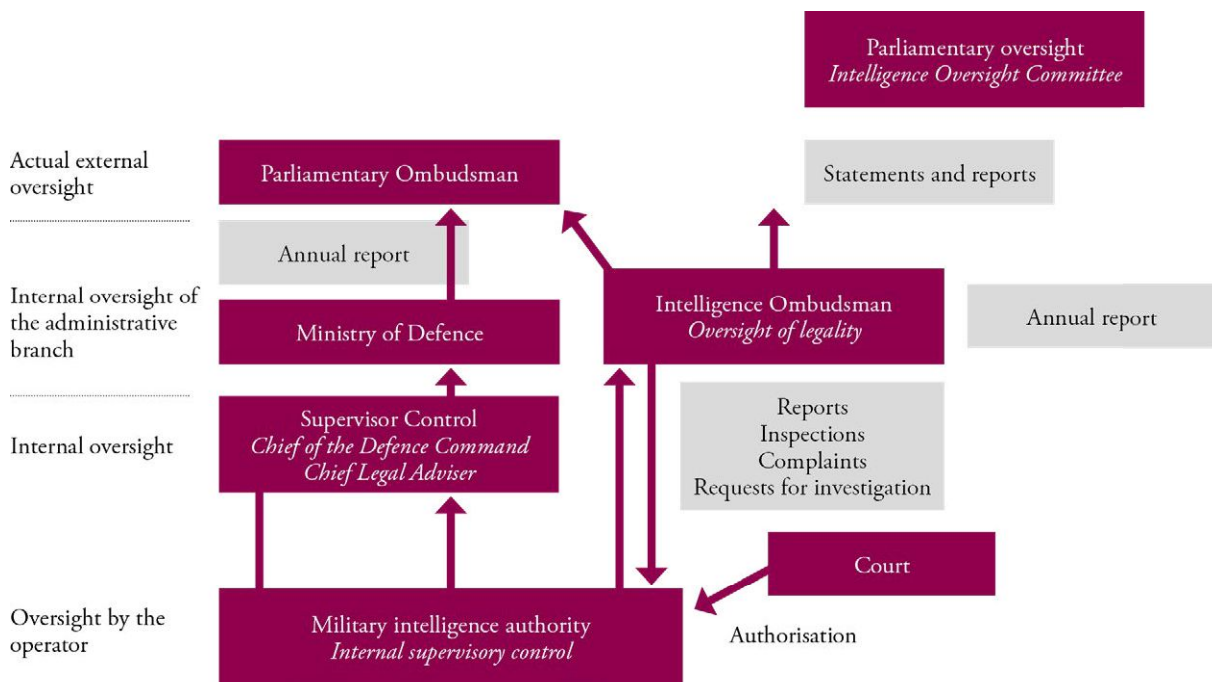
Parliamentary oversight
Intelligence Oversight Committee

Actual external oversight

Parliamentary Ombudsman

Statements and reports

Annual report

Internal oversight of the administrative branch

Ministry of Defence

Intelligence Ombudsman
Oversight of legality

Annual report

Internal oversight

Supervisor Control
Chief of the Defence Command
Chief Legal Adviser

Reports
Inspections
Complaints
Requests for investigation

Court

Oversight by the operator

Military intelligence authority
Internal supervisory control

Authorisation